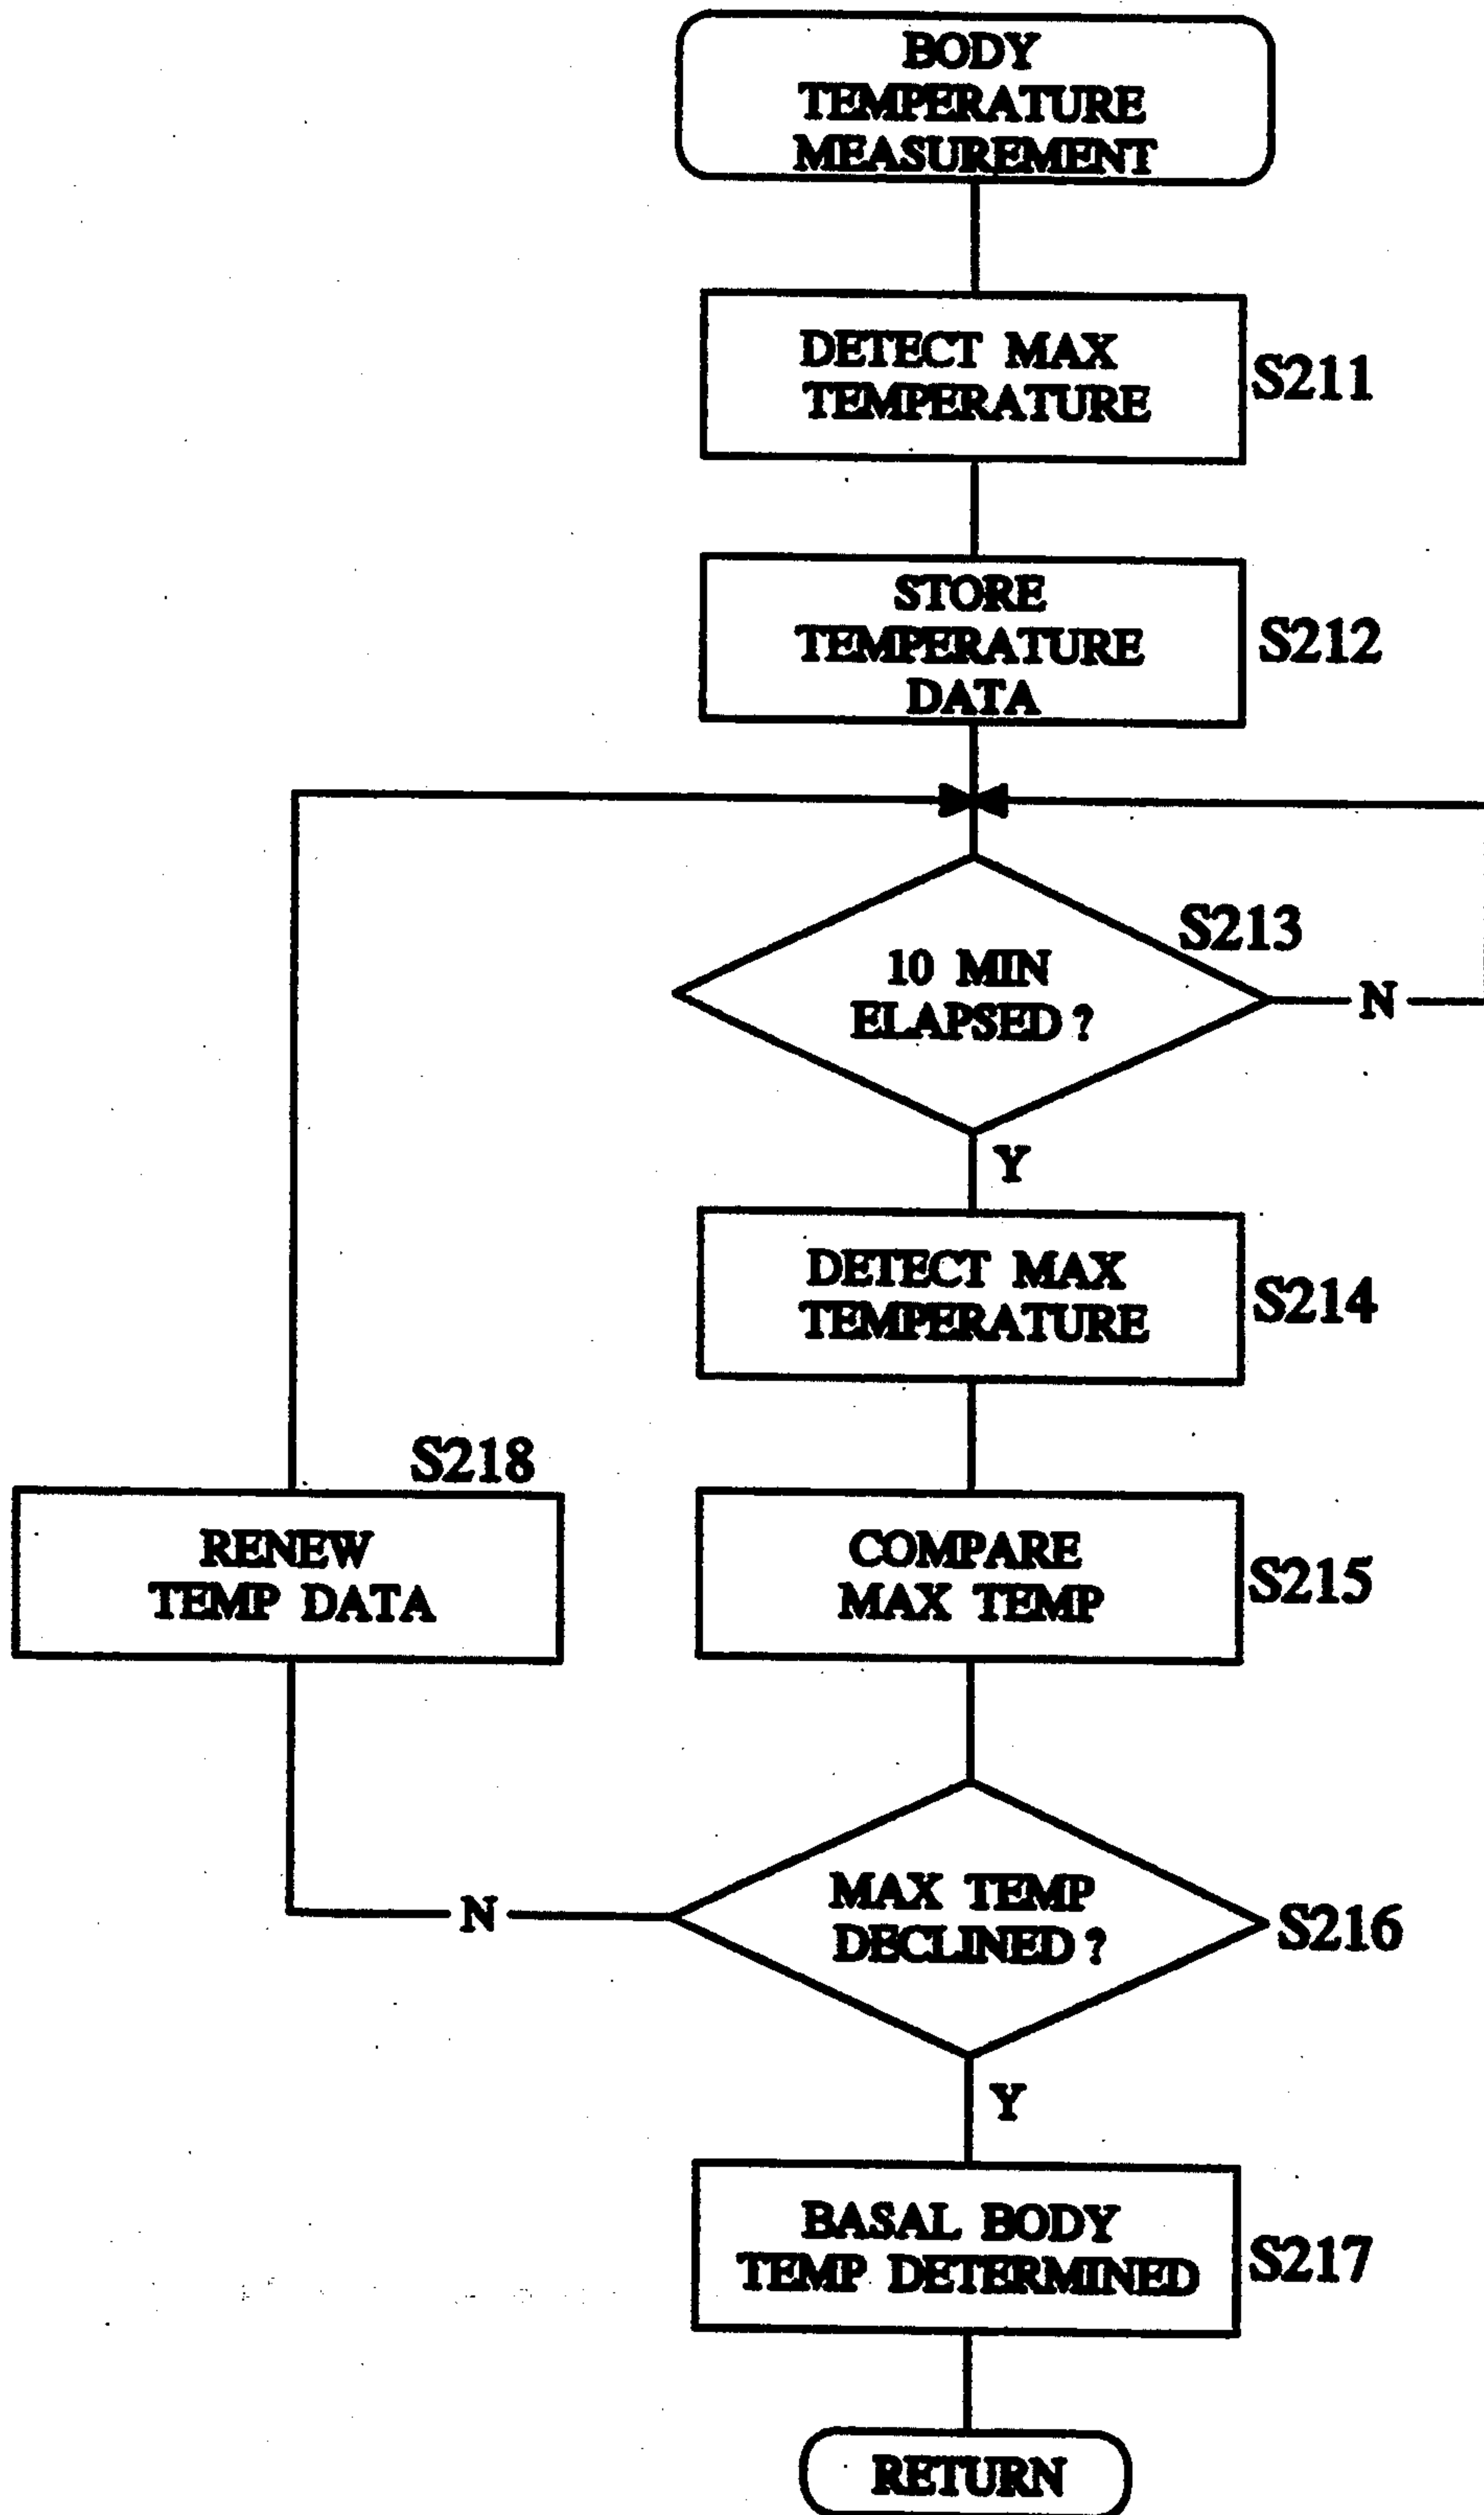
BODY TEMPERATURE MEASUREMENT

DETECT MAX TEMPERATURE

S211

STORE TEMPERATURE DATA

S212

S213

10 MIN ELAPSED ?

N

Y

DETECT MAX TEMPERATURE

S214

S218

RENEW TEMP DATA

COMPARE MAX TEMP

S215

N

MAX TEMP DECLINED ?

S216

Y

BASAL BODY TEMP DETERMINED

S217

RETURN